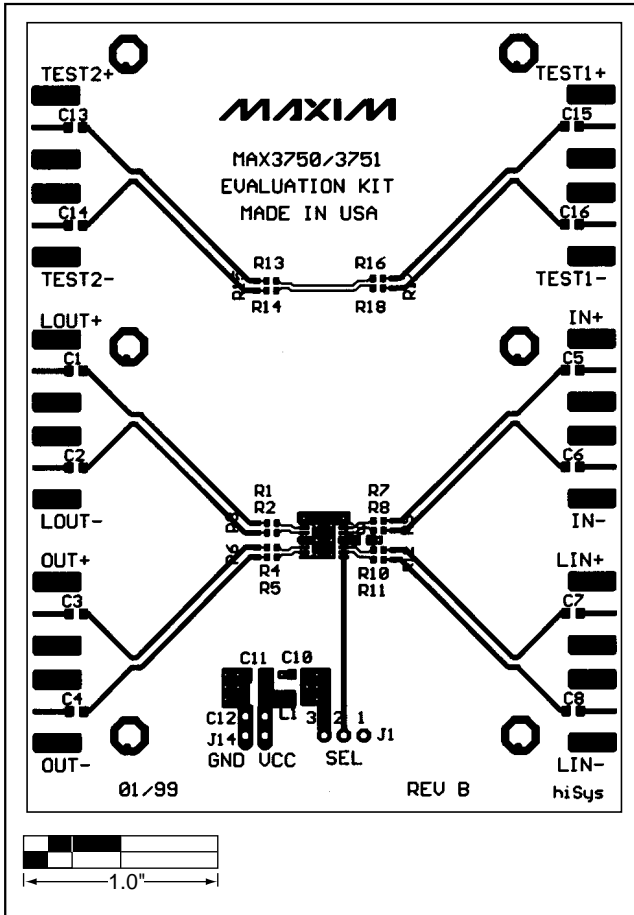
TEST2+

TEST1+

MAXIM

C13

C15

MAX3750/3751
EVALUATION KIT
MADE IN USA

C14

C16

TEST2-

R13

R16

TEST1-

R14

R18

LOUT+

IN+

C1

C5

C2

C6

R1

R7

R2

R8

LOUT-

IN-

OUT+

R4

R10

LIN+

R5

R11

C3

C7

C11

C10

C4

C8

C12

L1

3

2

1

J14

J1

GND

VCC

SEL

OUT-

LIN-

01/99

REV B

hiSys

1.0"